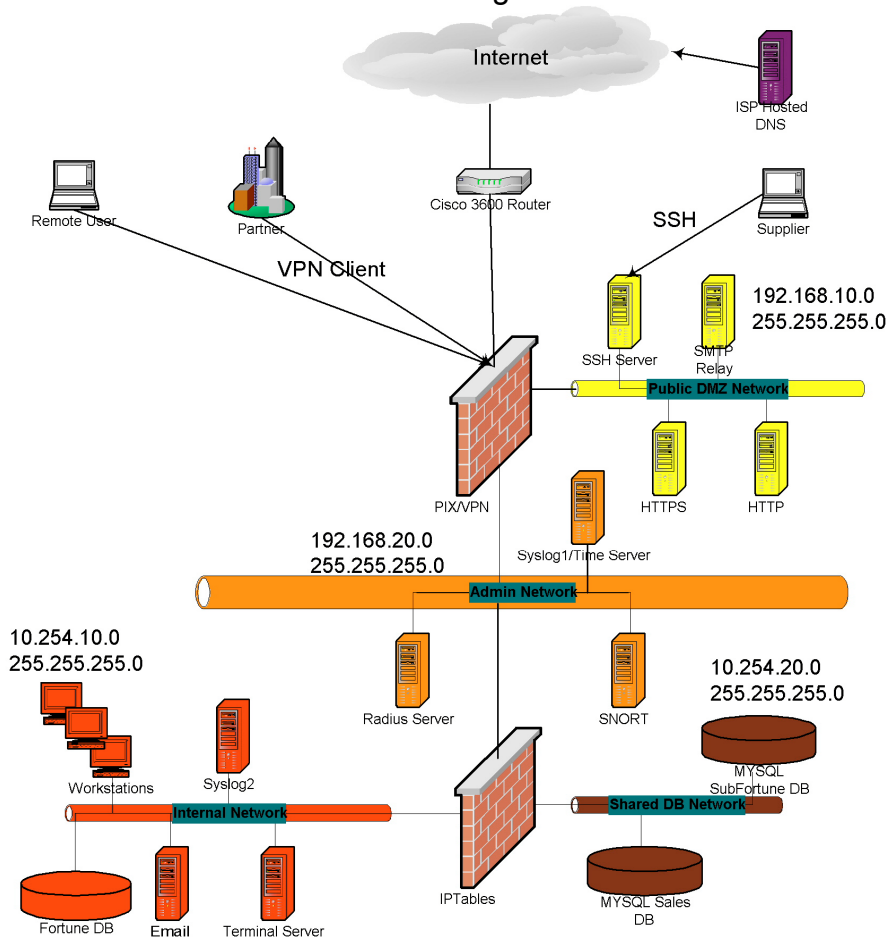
Internet

ISP Hosted DNS

Remote User

Partner

Cisco 3600 Router

SSH

Supplier

VPN Client

192.168.10.0
255.255.255.0

SSH Server

SMTP Relay

Public DMZ Network

PIX/VPN

HTTPS

HTTP

192.168.20.0
255.255.255.0

Syslog1/Time Server

Admin Network

10.254.10.0
255.255.255.0

Radius Server

SNORT

10.254.20.0
255.255.255.0

MYSQL SubFortune DB

Workstations

Syslog2

Internal Network

Shared DB Network

IPTables

MYSQL Sales DB

Fortune DB

Email

Terminal Server